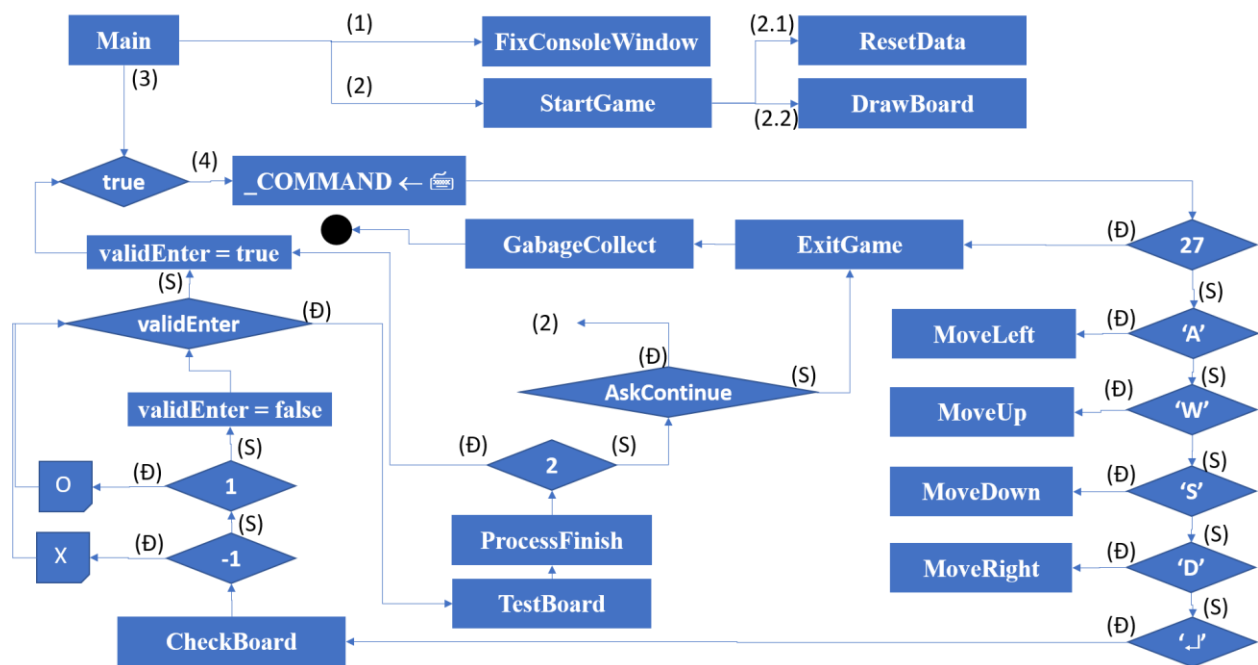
Main

(1)

FixConsoleWindow

(2.1)

ResetData

(3)

(2)

StartGame

DrawBoard

(2.2)

true

(4)

_COMMAND ←

GabageCollect

ExitGame

(Đ)

27

validEnter = true

(S)

(S)

validEnter

(Đ)

(2)

(Đ)

MoveLeft

‘A’

(Đ)

(S)

(Đ)

AskContinue

(S)

MoveUp

‘W’

validEnter = false

(S)

(S)

(Đ)

2

(S)

(Đ)

O

(Đ)

1

MoveDown

‘S’

(S)

(S)

ProcessFinish

(Đ)

X

(Đ)

-1

MoveRight

‘D’

TestBoard

(S)

CheckBoard

(Đ)

‘↵’